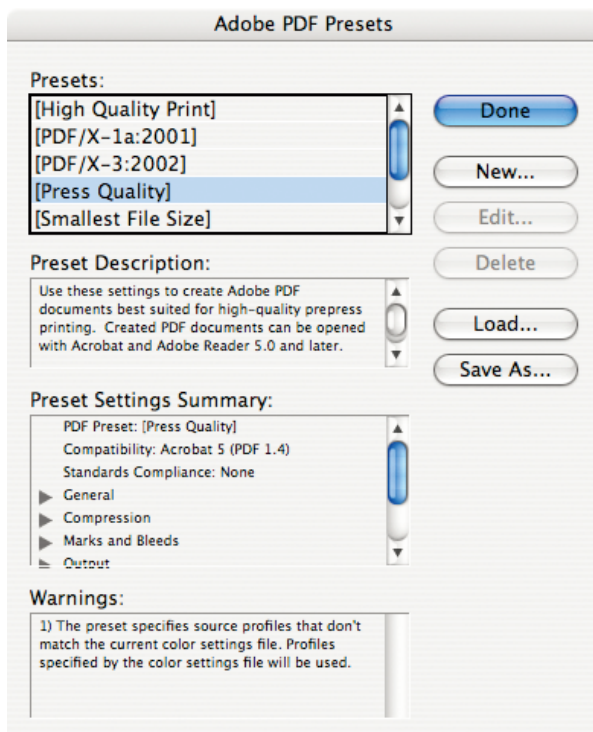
Adobe PDF Presets

Presets:

[High Quality Print]
[PDF/X-1a:2001]
[PDF/X-3:2002]
[Press Quality]
[Smallest File Size]

Done

New...

Edit...

Delete

Load...

Save As...

Preset Description:

Use these settings to create Adobe PDF documents best suited for high-quality prepress printing. Created PDF documents can be opened with Acrobat and Adobe Reader 5.0 and later.

Preset Settings Summary:

PDF Preset: [Press Quality]
Compatibility: Acrobat 5 (PDF 1.4)
Standards Compliance: None
General
Compression
Marks and Bleeds
Output

Warnings:

1) The preset specifies source profiles that don't match the current color settings file. Profiles specified by the color settings file will be used.